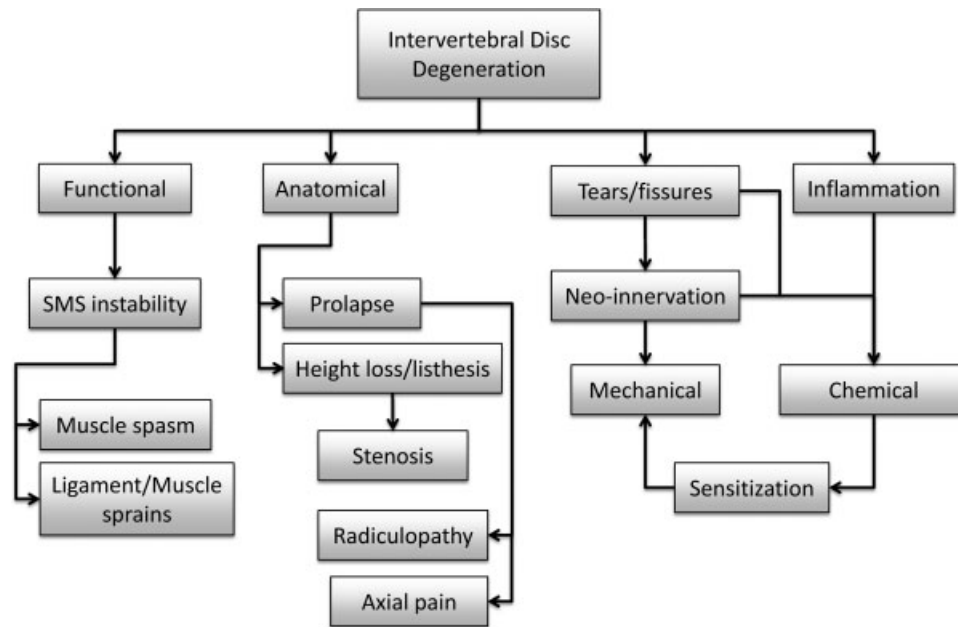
Intervertebral Disc Degeneration

Functional

SMS instability

Muscle spasm

Ligament/Muscle sprains

Anatomical

Prolapse

Height loss/listhesis

Stenosis

Radiculopathy

Axial pain

Tears/fissures

Neo-innervation

Mechanical

Inflammation

Chemical

Sensitization